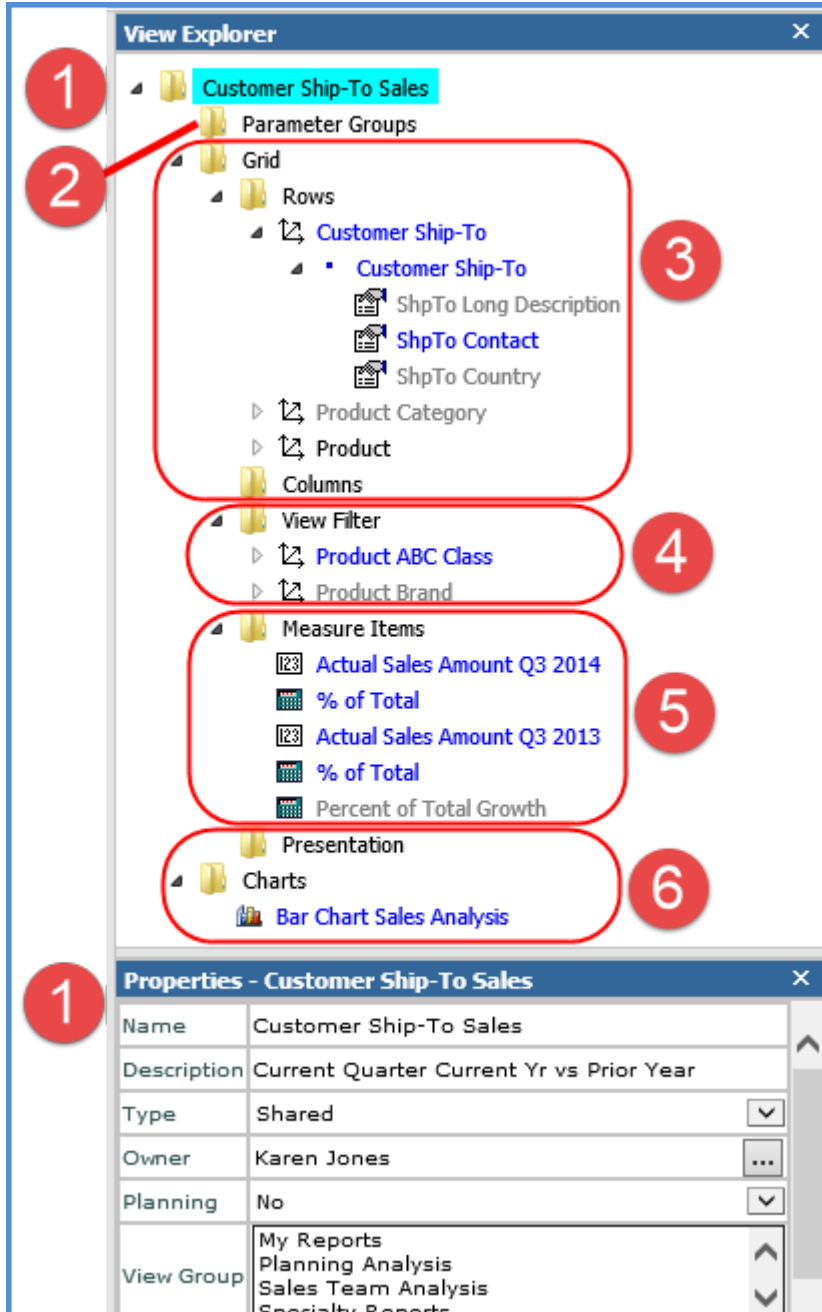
View Explorer ×

1

Customer Ship-To Sales

2

Parameter Groups

Grid

Rows

Customer Ship-To

Customer Ship-To

ShpTo Long Description

ShpTo Contact

ShpTo Country

Product Category

Product

Columns

3

View Filter

Product ABC Class

Product Brand

4

Measure Items

Actual Sales Amount Q3 2014

% of Total

Actual Sales Amount Q3 2013

% of Total

Percent of Total Growth

5

Presentation

Charts

Bar Chart Sales Analysis

6

1

Properties - Customer Ship-To Sales ×

| Name | Customer Ship-To Sales |
|---|---|
| Description | Current Quarter Current Yr vs Prior Year |
| Type | Shared |
| Owner | Karen Jones ... |
| Planning | No |
| View Group | My Reports<br>Planning Analysis<br>Sales Team Analysis<br>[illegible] |